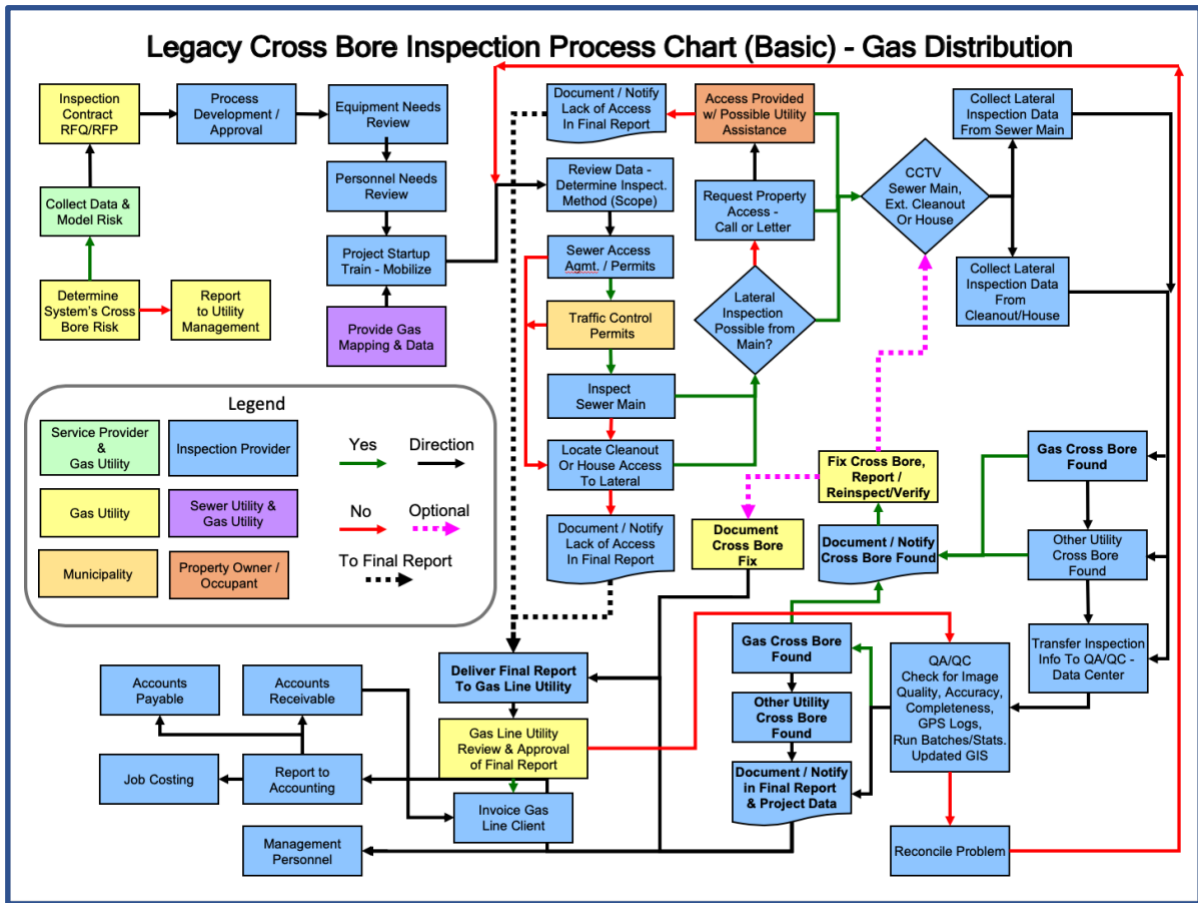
Legacy Cross Bore Inspection Process Chart (Basic) - Gas Distribution

Inspection Contract RFQ/RFP

Process Development / Approval

Equipment Needs Review

Document / Notify Lack of Access In Final Report

Access Provided w/ Possible Utility Assistance

Collect Lateral Inspection Data From Sewer Main

Collect Data & Model Risk

Personnel Needs Review

Review Data - Determine Inspect. Method (Scope)

Request Property Access - Call or Letter

CCTV Sewer Main, Ext. Cleanout Or House

Project Startup Train - Mobilize

Sewer Access Agmt. / Permits

Collect Lateral Inspection Data From Cleanout/House

Determine System's Cross Bore Risk

Report to Utility Management

Provide Gas Mapping & Data

Traffic Control Permits

Lateral Inspection Possible from Main?

Legend

Service Provider & Gas Utility

Inspection Provider

Yes

Direction

Gas Utility

Sewer Utility & Gas Utility

No

Optional

Municipality

Property Owner / Occupant

To Final Report

Inspect Sewer Main

Locate Cleanout Or House Access To Lateral

Fix Cross Bore, Report / Reinspect/Verify

Gas Cross Bore Found

Document / Notify Lack of Access In Final Report

Document Cross Bore Fix

Document / Notify Cross Bore Found

Other Utility Cross Bore Found

Transfer Inspection Info To QA/QC - Data Center

Gas Cross Bore Found

QA/QC Check for Image Quality, Accuracy, Completeness, GPS Logs, Run Batches/Stats. Updated GIS

Accounts Payable

Accounts Receivable

Deliver Final Report To Gas Line Utility

Other Utility Cross Bore Found

Gas Line Utility Review & Approval of Final Report

Job Costing

Report to Accounting

Document / Notify in Final Report & Project Data

Invoice Gas Line Client

Management Personnel

Reconcile Problem